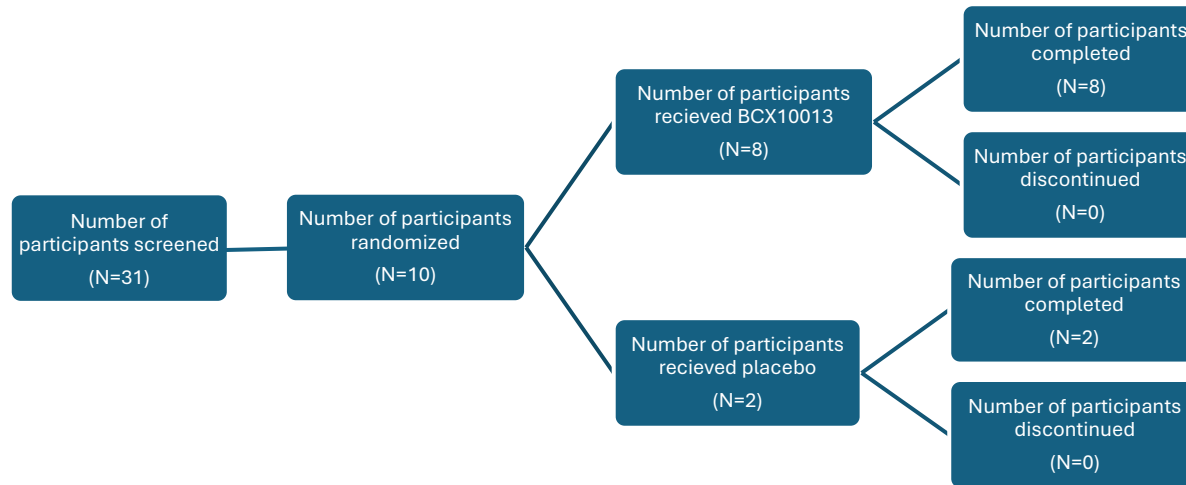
Number of participants screened

(N=31)

Number of participants randomized

(N=10)

Number of participants recieved BCX10013

(N=8)

Number of participants completed

(N=8)

Number of participants discontinued

(N=0)

Number of participants recieved placebo

(N=2)

Number of participants completed

(N=2)

Number of participants discontinued

(N=0)